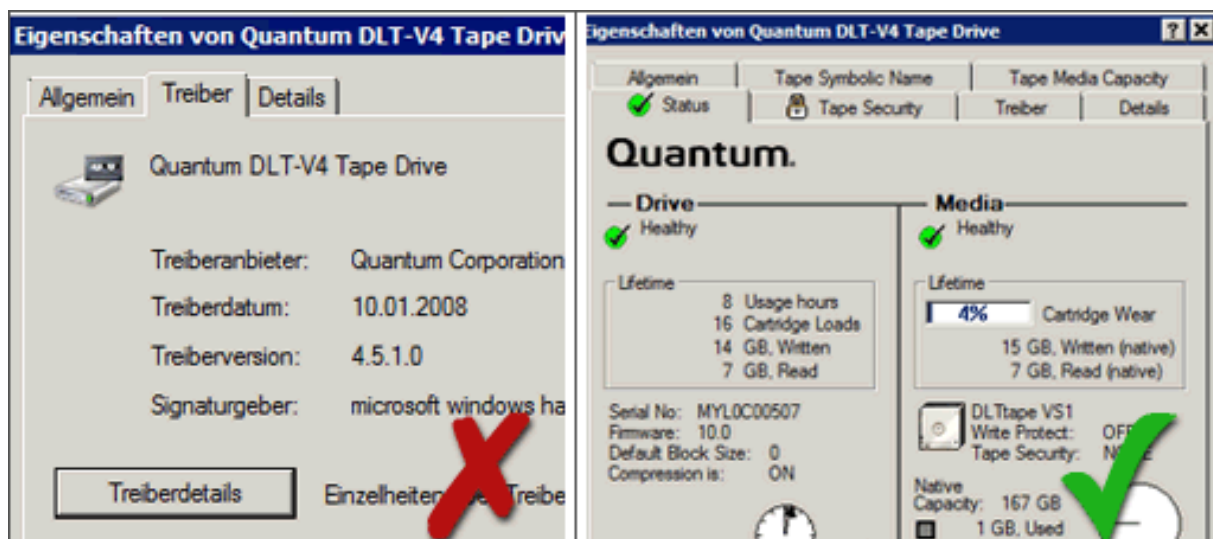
Eigenschaften von Quantum DLT-V4 Tape Driv

Allgemein | Treiber | Details

Quantum DLT-V4 Tape Drive

Treiberanbieter: Quantum Corporation

Treiberdatum: 10.01.2008

Treiberversion: 4.5.1.0

Signaturgeber: microsoft windows ha

Treiberdetails

Einzelheiten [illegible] Treibe

Eigenschaften von Quantum DLT-V4 Tape Drive

?

Allgemein | Tape Symbolic Name | Tape Media Capacity

Status | Tape Security | Treiber | Details

Quantum.

Drive

Healthy

Lifetime

8 Usage hours
16 Cartridge Loads
14 GB, Written
7 GB, Read

Serial No: MYL0C00507
Firmware: 10.0
Default Block Size: 0
Compression is: ON

Media

Healthy

Lifetime

4% Cartridge Wear

15 GB, Written (native)
7 GB, Read (native)

DLTtape VS1
Write Protect: OF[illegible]
Tape Security: N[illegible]

Native Capacity: 167 GB

1 GB, Used